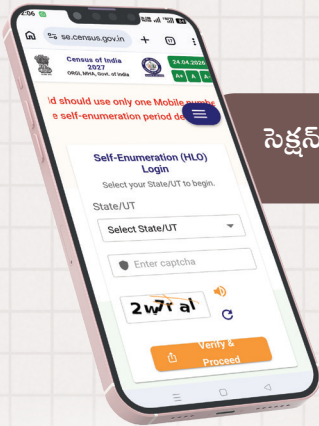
2:06

se.census.gov.in

Census of India 2027
ORGI, MHA, Govt. of India

24.04.2026

A+ A A-

ld should use only one Mobile numbe
e self-enumeration period de

సెక్షన్

Self-Enumeration (HLO) Login

Select your State/UT to begin.

State/UT

Select State/UT

Enter captcha

2w7r al

Verify & Proceed